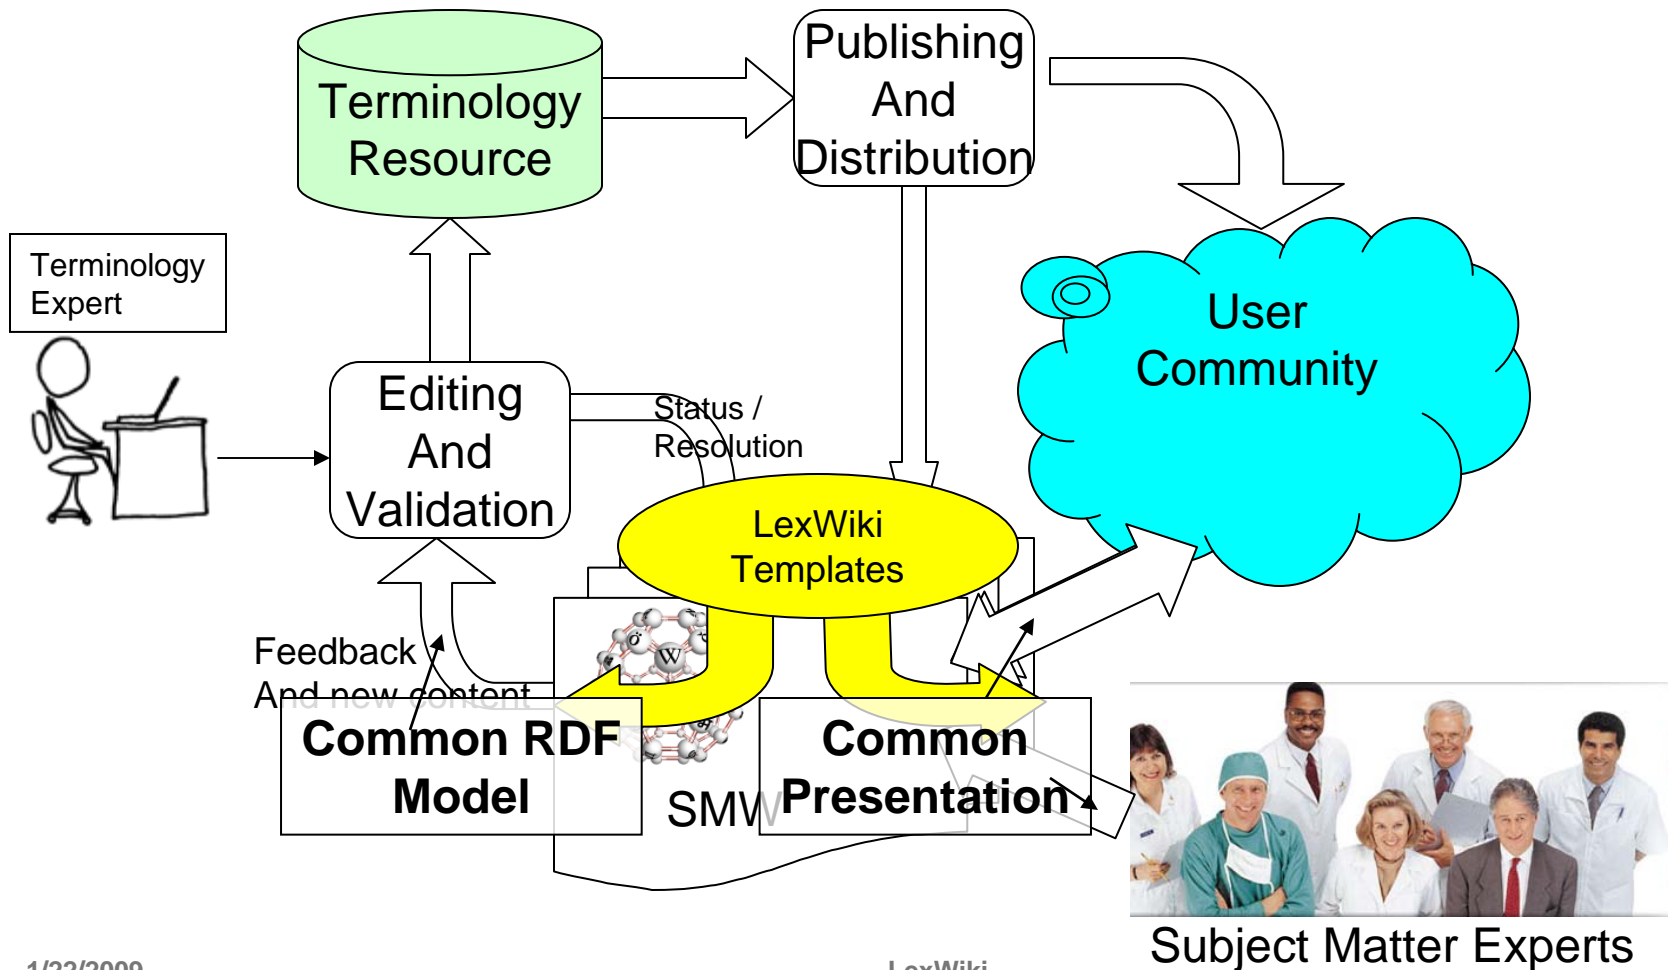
Terminology Resource

Publishing And Distribution

Terminology Expert

User Community

Editing And Validation

Status / Resolution

LexWiki Templates

Feedback And new content

Common RDF Model

SMW

Common Presentation

Subject Matter Experts

1/22/2009

LexWiki